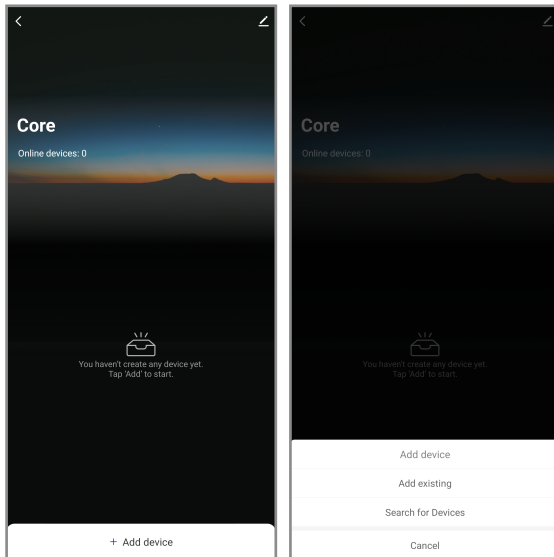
Core

Online devices: 0

You haven't create any device yet.
Tap 'Add' to start.

+ Add device

Core

Online devices: 0

You haven't create any device yet.
Tap 'Add' to start.

Add device

Add existing

Search for Devices

Cancel